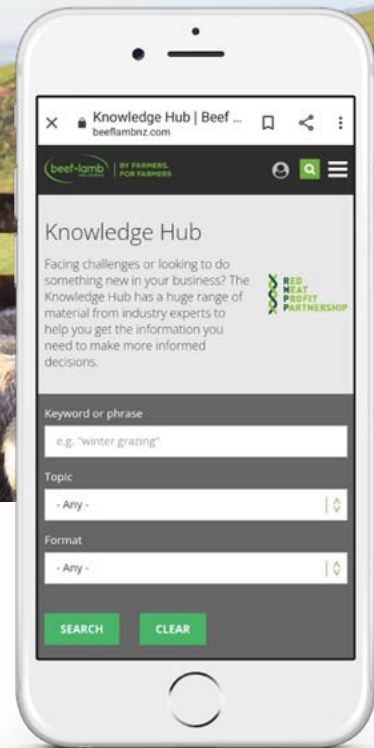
Knowledge Hub | Beef ...
beeflambnz.com

beef+lamb | BY FARMERS. FOR FARMERS

Knowledge Hub

Facing challenges or looking to do something new in your business? The Knowledge Hub has a huge range of material from industry experts to help you get the information you need to make more informed decisions.

RED MEAT PROFIT PARTNERSHIP

Keyword or phrase

e.g. "winter grazing"

Topic

- Any -

Format

- Any -

SEARCH

CLEAR